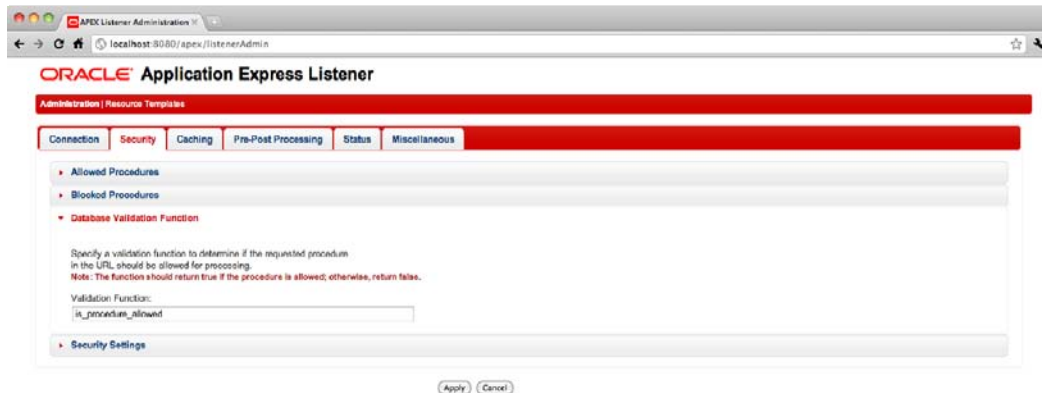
APEX Listener Administration ×

localhost:8080/apex/listenerAdmin

ORACLE Application Express Listener

Administration | Resource Templates

Connection | Security | Caching | Pre-Post Processing | Status | Miscellaneous

Allowed Procedures

Blocked Procedures

Database Validation Function

Specify a validation function to determine if the requested procedure in the URL should be allowed for processing.
Note: The function should return true if the procedure is allowed; otherwise, return false.

Validation Function:

is_procedure_allowed

Security Settings

Apply Cancel